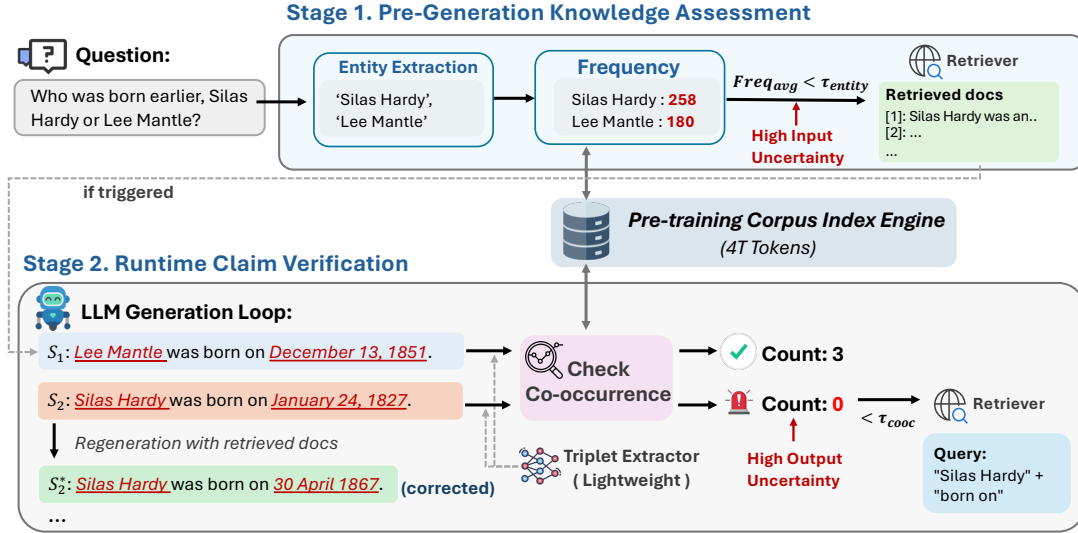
Stage 1. Pre-Generation Knowledge Assessment

Question:

Who was born earlier, Silas Hardy or Lee Mantle?

Entity Extraction

'Silas Hardy', 'Lee Mantle'

Frequency

Silas Hardy : 258
Lee Mantle : 180

$Freq_{avg} < \tau_{entity}$

High Input Uncertainty

Retriever

Retrieved docs
[1]: Silas Hardy was an..
[2]: ...
...

if triggered

Pre-training Corpus Index Engine
(4T Tokens)

Stage 2. Runtime Claim Verification

LLM Generation Loop:

$S_1$: Lee Mantle was born on December 13, 1851.

$S_2$: Silas Hardy was born on January 24, 1827.

Regeneration with retrieved docs

$S_2^*$: Silas Hardy was born on 30 April 1867. (corrected)

...

Check Co-occurrence

Triplet Extractor ( Lightweight )

Count: 3

Count: 0

High Output Uncertainty

$< \tau_{cooc}$

Retriever

Query:
"Silas Hardy" + "born on"